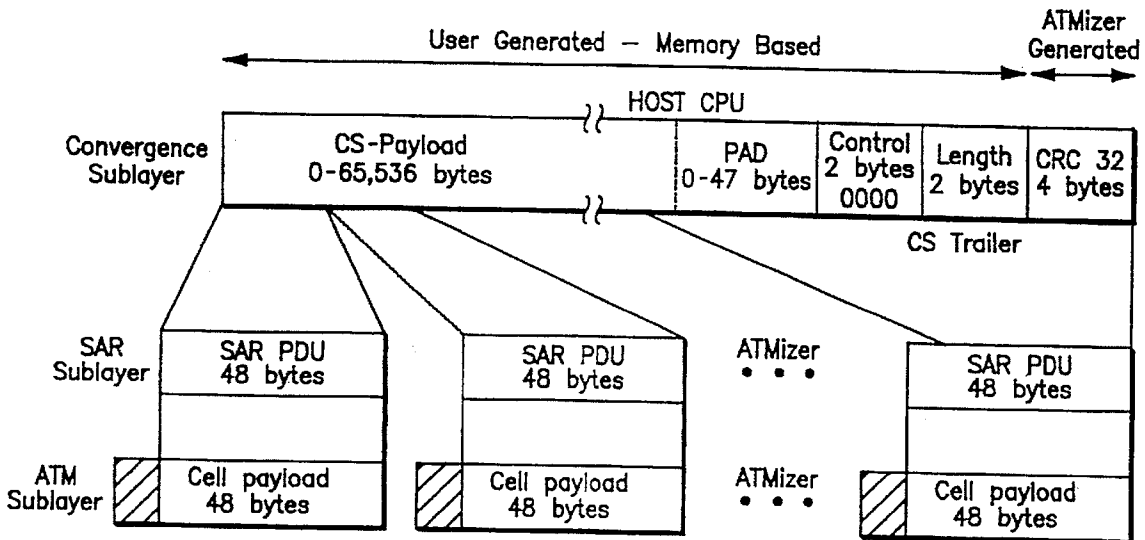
User Generated — Memory Based

ATMizer Generated

HOST CPU

Convergence Sublayer

CS-Payload 0-65,536 bytes

PAD 0-47 bytes

Control 2 bytes 0000

Length 2 bytes

CRC 32 4 bytes

CS Trailer

SAR Sublayer

SAR PDU 48 bytes

SAR PDU 48 bytes

ATMizer

SAR PDU 48 bytes

ATM Sublayer

Cell payload 48 bytes

Cell payload 48 bytes

ATMizer

Cell payload 48 bytes